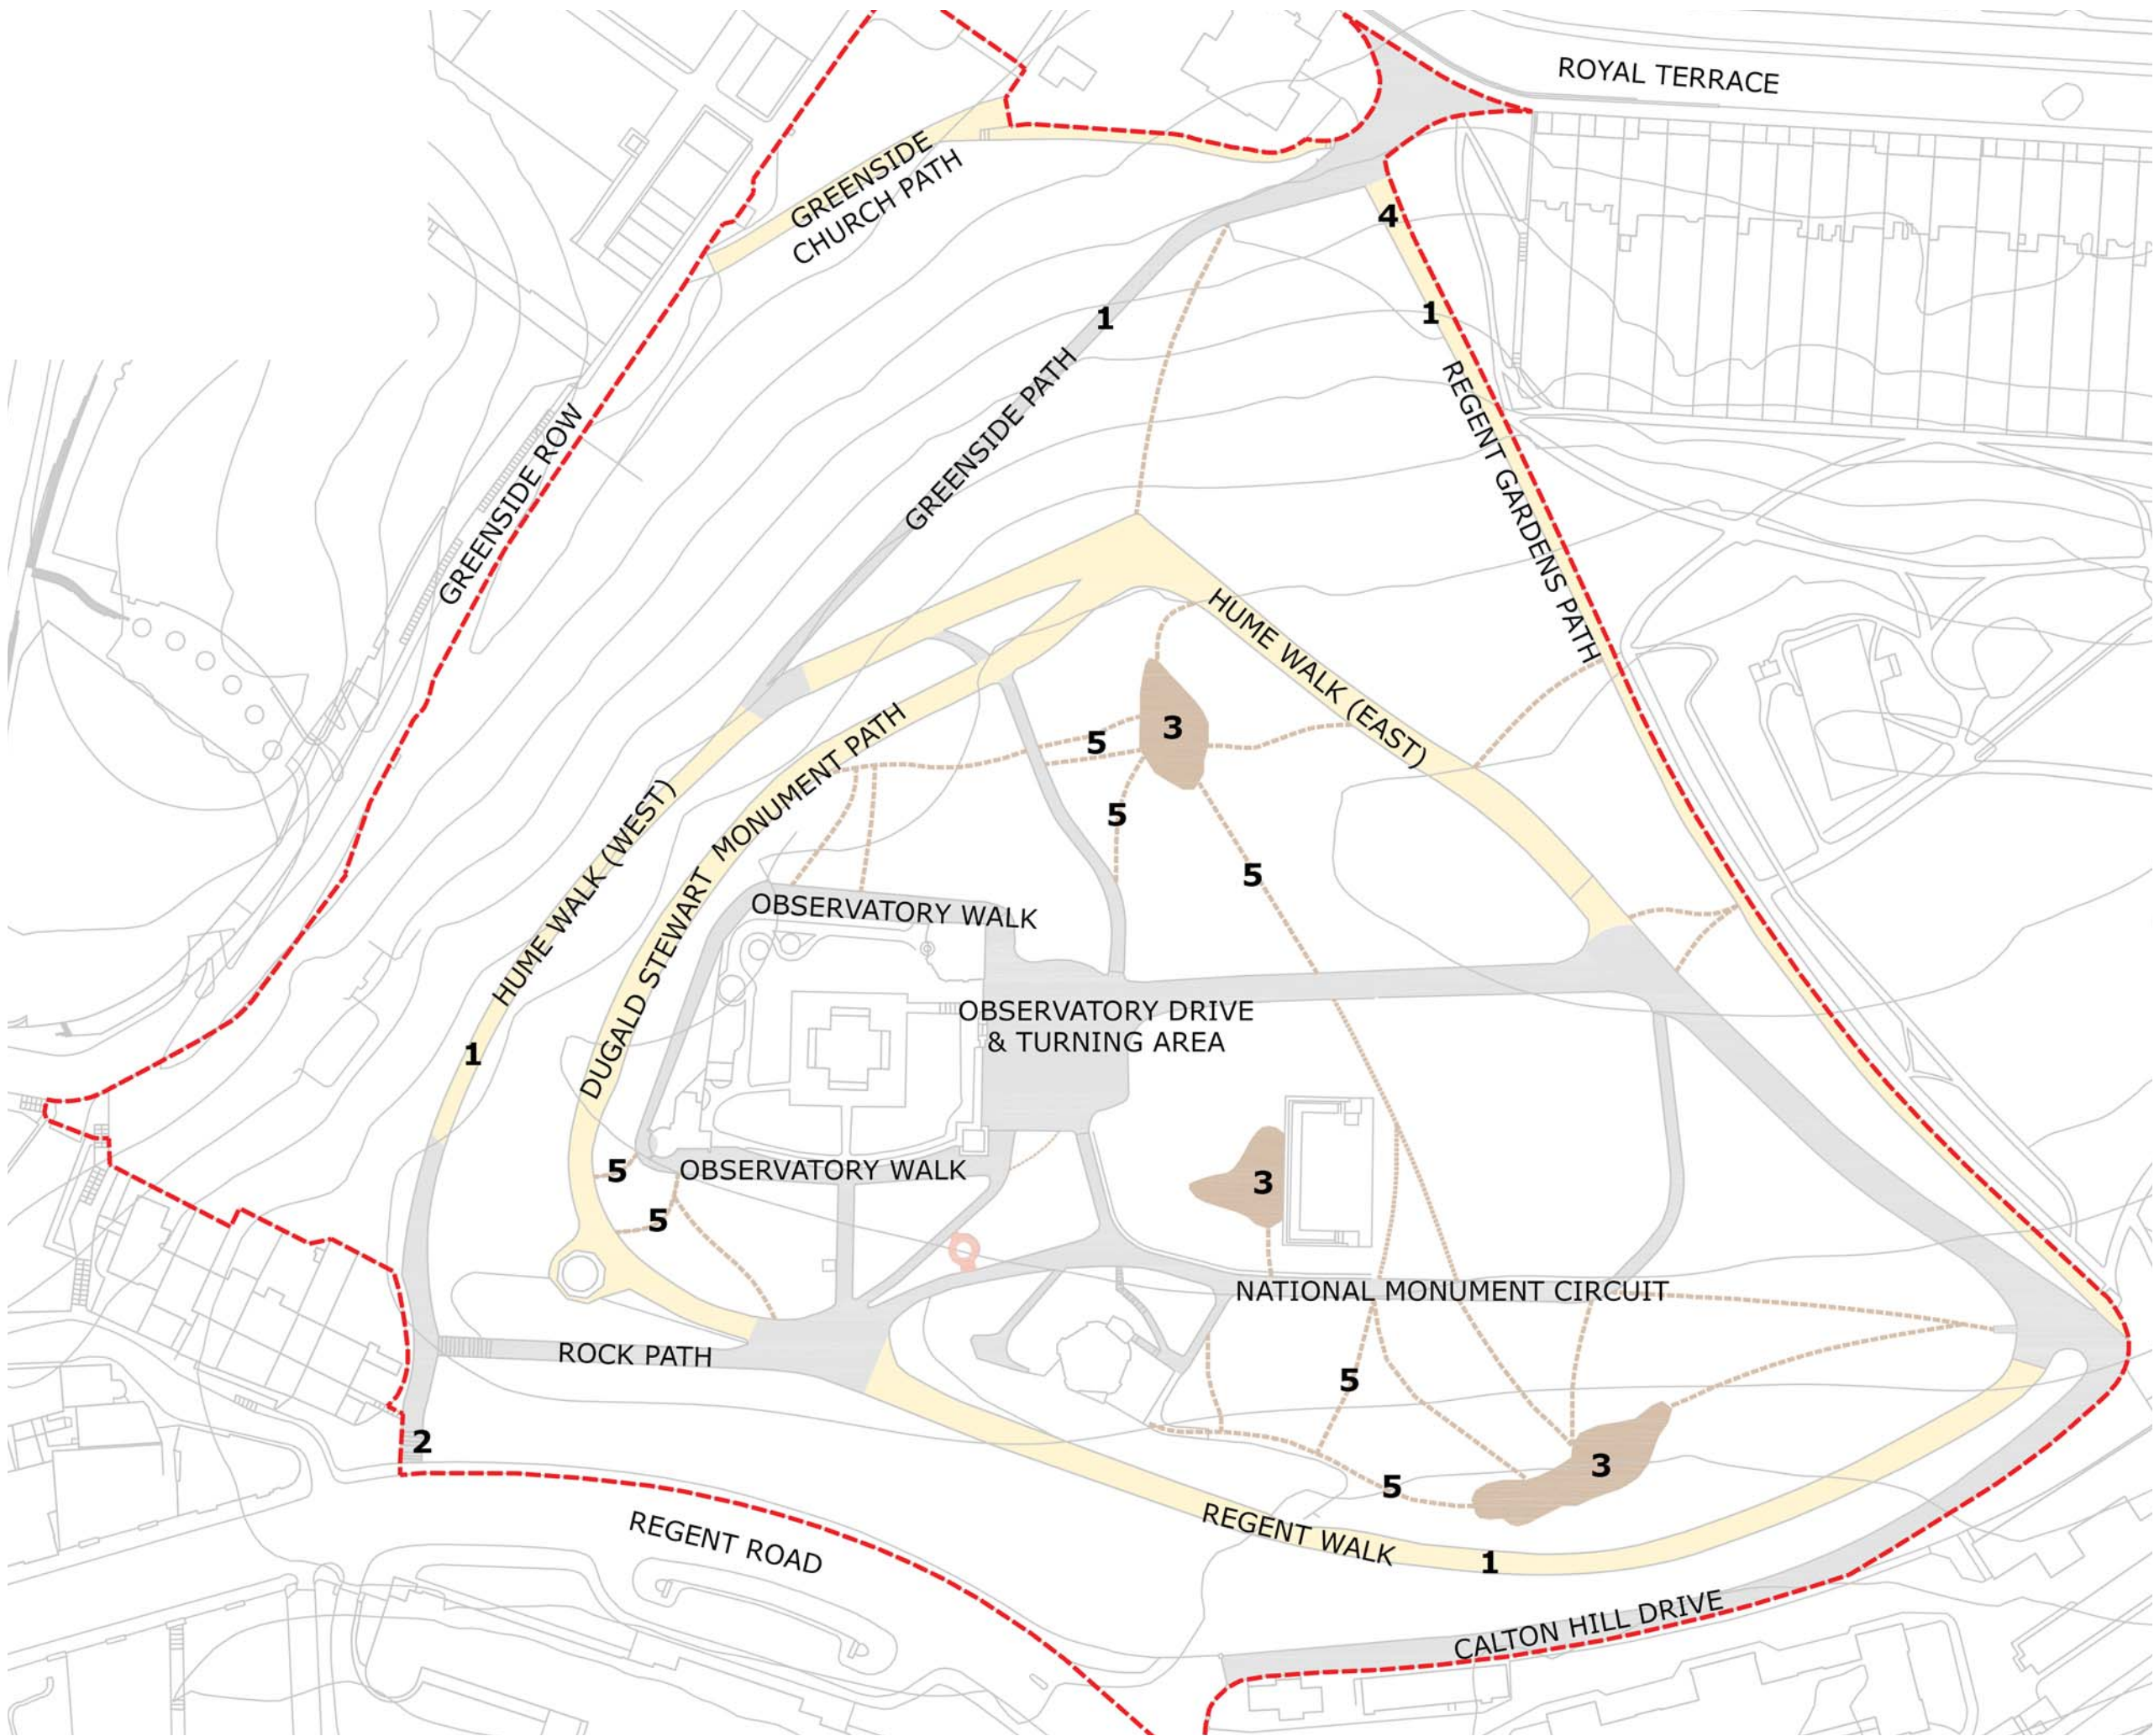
ROYAL TERRACE

GREENSIDE CHURCH PATH

4

1

1

GREENSIDE ROW

GREENSIDE PATH

REGENT GARDENS PATH

HUME WALK (EAST)

HUME WALK (WEST)

DUGALD STEWART MONUMENT PATH

5

3

5

5

OBSERVATORY WALK

OBSERVATORY DRIVE & TURNING AREA

1

3

5

OBSERVATORY WALK

5

NATIONAL MONUMENT CIRCUIT

ROCK PATH

5

3

2

5

REGENT WALK

1

REGENT ROAD

CALTON HILL DRIVE